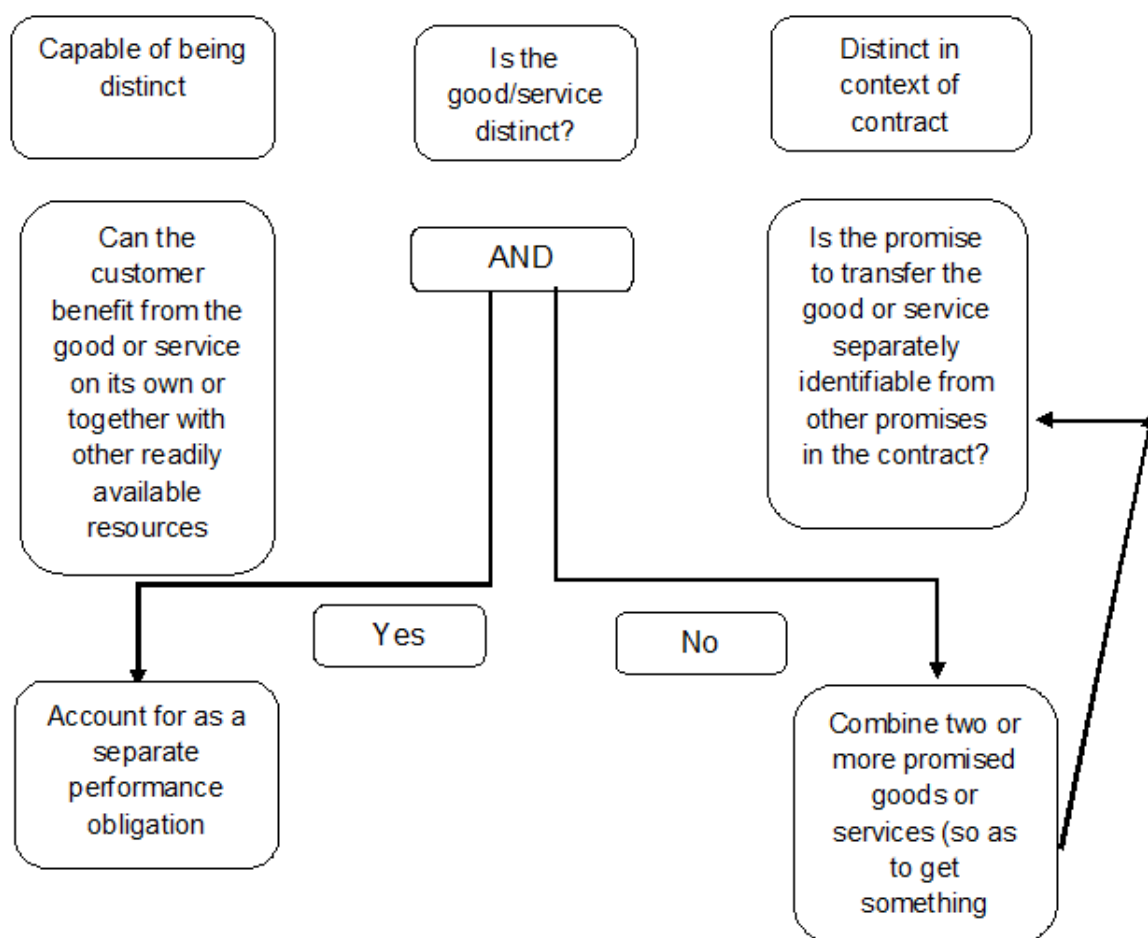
Capable of being distinct

Is the good/service distinct?

Distinct in context of contract

Can the customer benefit from the good or service on its own or together with other readily available resources

AND

Is the promise to transfer the good or service separately identifiable from other promises in the contract?

Yes

No

Account for as a separate performance obligation

Combine two or more promised goods or services (so as to get something